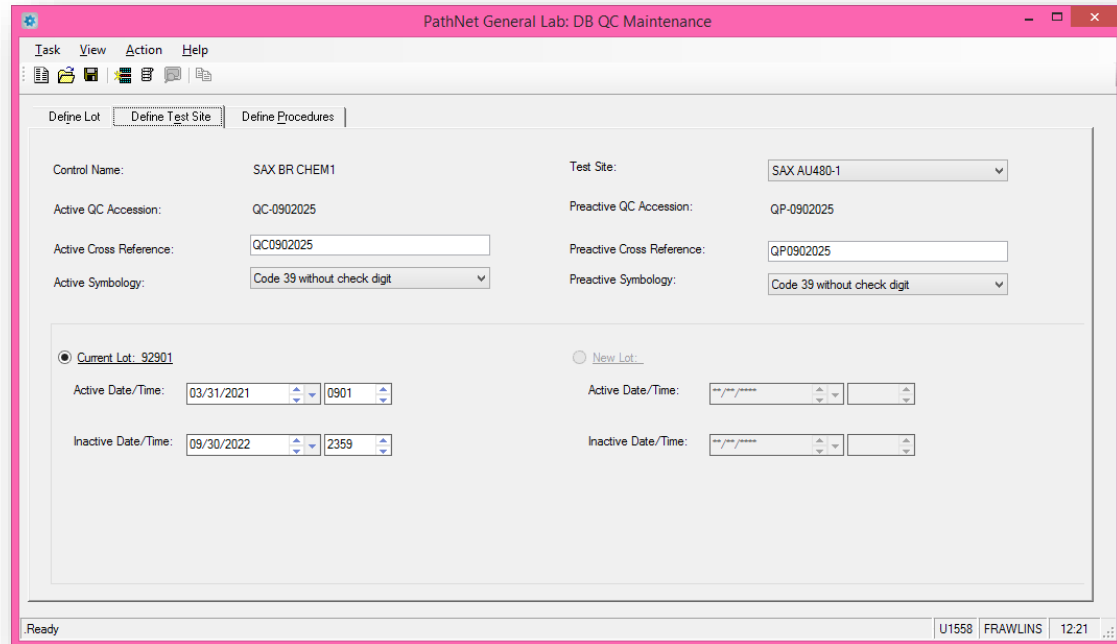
PathNet General Lab: DB QC Maintenance

Task View Action Help

Define Lot | Define Test Site | Define Procedures

Control Name: SAX BR CHEM1

Test Site: SAX AU480-1

Active QC Accession: QC-0902025

Preactive QC Accession: QP-0902025

Active Cross Reference: QC0902025

Preactive Cross Reference: QP0902025

Active Symbology: Code 39 without check digit

Preactive Symbology: Code 39 without check digit

Current Lot: 92901

New Lot:

Active Date/Time: 03/31/2021 0901

Active Date/Time: **/**/****

Inactive Date/Time: 09/30/2022 2359

Inactive Date/Time: **/**/****

Ready | U1558 | FRAWLINS | 12:21